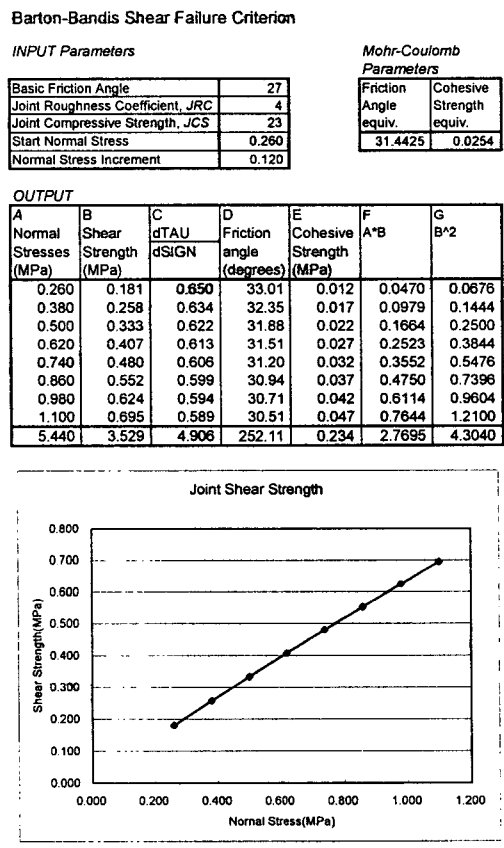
Barton-Bandis Shear Failure Criterion

*INPUT Parameters*

| | |
|---|---|
| Basic Friction Angle | 27 |
| Joint Roughness Coefficient, *JRC* | 4 |
| Joint Compressive Strength, *JCS* | 23 |
| Start Normal Stress | 0.260 |
| Normal Stress Increment | 0.120 |

*Mohr-Coulomb Parameters*

| Friction Angle equiv. | Cohesive Strength equiv. |
|---|---|
| 31.4425 | 0.0254 |

*OUTPUT*

| A Normal Stresses (MPa) | B Shear Strength (MPa) | C dTAU dSIGN | D Friction angle (degrees) | E Cohesive Strength (MPa) | F A*B | G B^2 |
|---|---|---|---|---|---|---|
| 0.260 | 0.181 | 0.650 | 33.01 | 0.012 | 0.0470 | 0.0676 |
| 0.380 | 0.258 | 0.634 | 32.35 | 0.017 | 0.0979 | 0.1444 |
| 0.500 | 0.333 | 0.622 | 31.88 | 0.022 | 0.1664 | 0.2500 |
| 0.620 | 0.407 | 0.613 | 31.51 | 0.027 | 0.2523 | 0.3844 |
| 0.740 | 0.480 | 0.606 | 31.20 | 0.032 | 0.3552 | 0.5476 |
| 0.860 | 0.552 | 0.599 | 30.94 | 0.037 | 0.4750 | 0.7396 |
| 0.980 | 0.624 | 0.594 | 30.71 | 0.042 | 0.6114 | 0.9604 |
| 1.100 | 0.695 | 0.589 | 30.51 | 0.047 | 0.7644 | 1.2100 |
| 5.440 | 3.529 | 4.906 | 252.11 | 0.234 | 2.7695 | 4.3040 |

Joint Shear Strength

0.800
0.700
0.600
0.500
0.400
0.300
0.200
0.100
0.000

Shear Strength(MPa)

0.000 0.200 0.400 0.600 0.800 1.000 1.200

Nornal Stress(MPa)